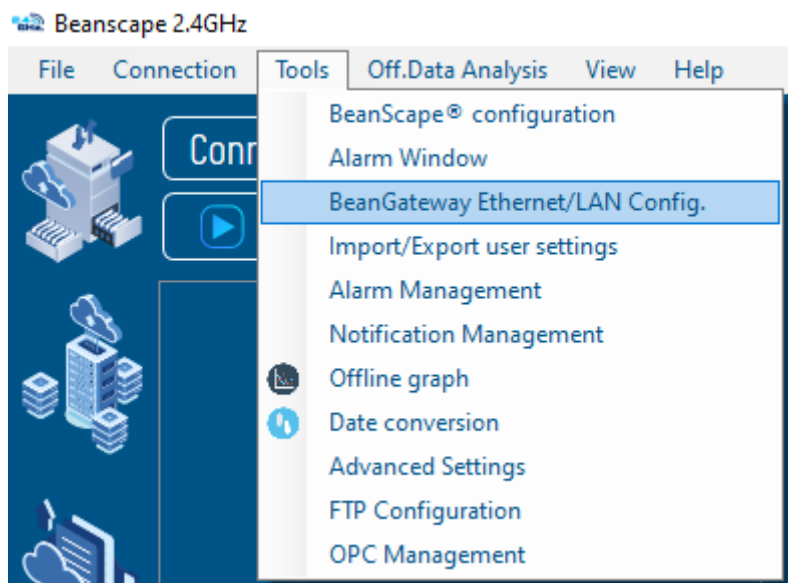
Beanscape 2.4GHz

File Connection Tools Off.Data Analysis View Help

Conn

BeanScape® configuration
Alarm Window
BeanGateway Ethernet/LAN Config.
Import/Export user settings
Alarm Management
Notification Management
Offline graph
Date conversion
Advanced Settings
FTP Configuration
OPC Management